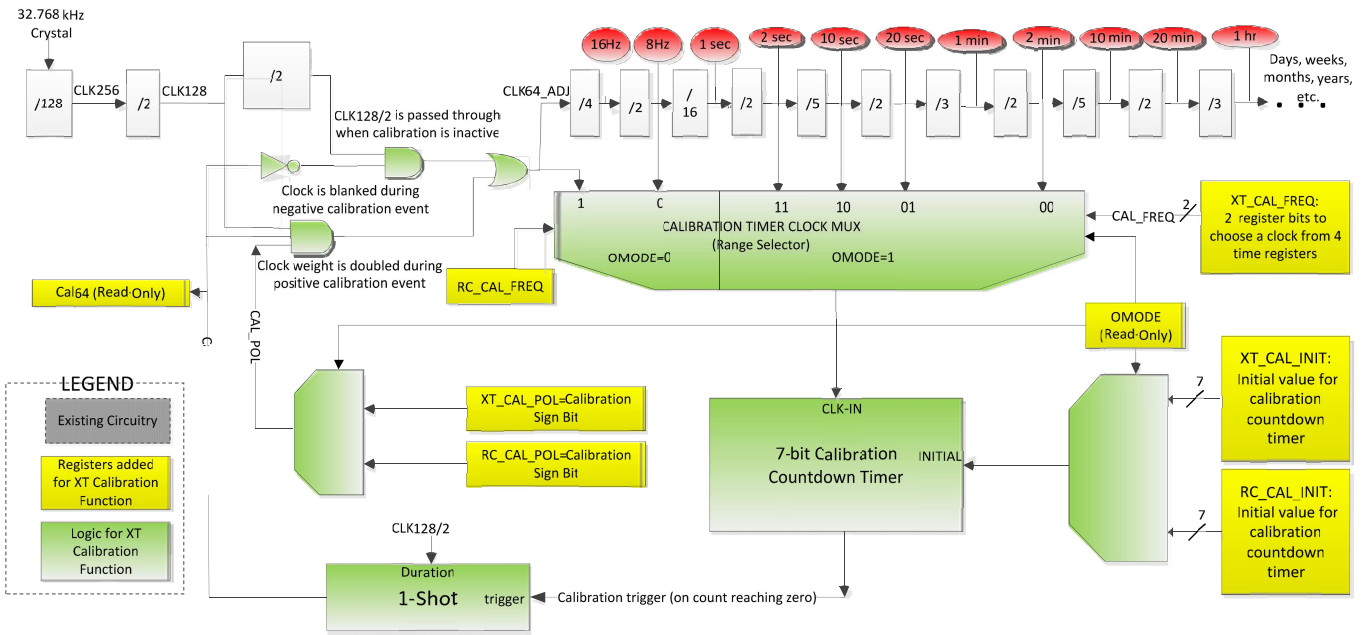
32.768 kHz Crystal

/128
CLK256
/2
CLK128
/2

CLK128/2 is passed through when calibration is inactive

Clock is blanked during negative calibration event

Clock weight is doubled during positive calibration event

CLK64_ADJ
/4
/2
/16
/2
/5
/2
/3
/2
/5
/2
/3

16Hz
8Hz
1 sec
2 sec
10 sec
20 sec
1 min
2 min
10 min
20 min
1 hr

Days, weeks, months, years, etc.

1
0
11
10
01
00

CALIBRATION TIMER CLOCK MUX
(Range Selector)
OMODE=0
OMODE=1

CAL_FREQ
2

XT_CAL_FREQ: 2 register bits to choose a clock from 4 time registers

Cal64 (Read-Only)

RC_CAL_FREQ

C

CAL_POL

OMODE (Read-Only)

LEGEND
Existing Circuitry
Registers added for XT Calibration Function
Logic for XT Calibration Function

XT_CAL_POL=Calibration Sign Bit

RC_CAL_POL=Calibration Sign Bit

CLK-IN
7-bit Calibration Countdown Timer
INITIAL

7
XT_CAL_INIT: Initial value for calibration countdown timer

7
RC_CAL_INIT: Initial value for calibration countdown timer

CLK128/2
Duration
1-Shot
trigger

Calibration trigger (on count reaching zero)